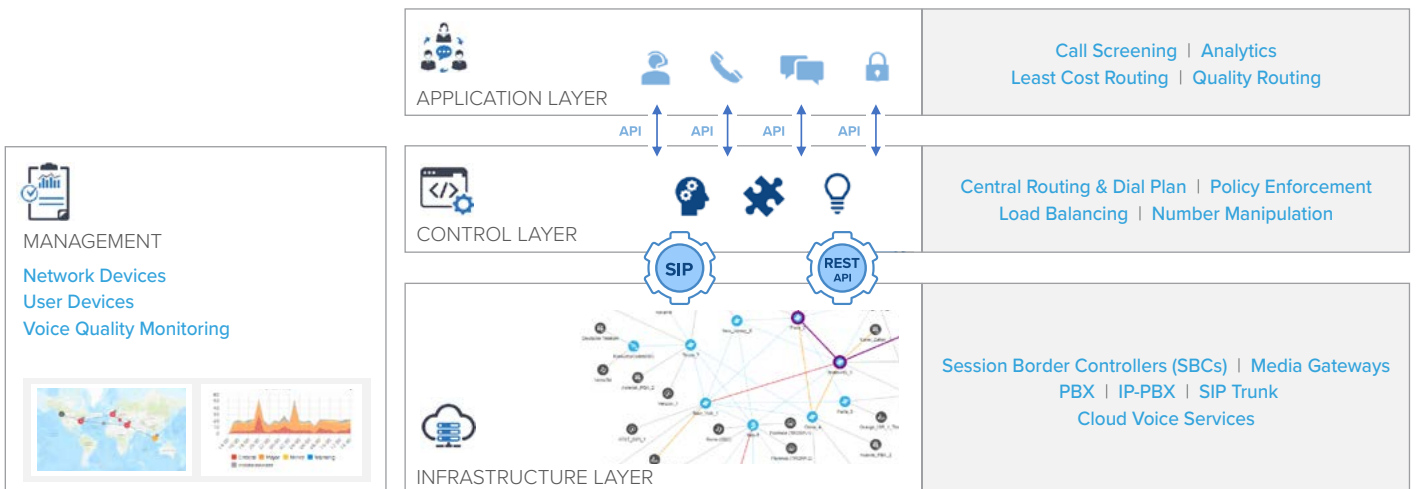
APPLICATION LAYER

Call Screening | Analytics
Least Cost Routing | Quality Routing

API API API API

MANAGEMENT

Network Devices
User Devices
Voice Quality Monitoring

CONTROL LAYER

Central Routing & Dial Plan | Policy Enforcement
Load Balancing | Number Manipulation

SIP

REST API

INFRASTRUCTURE LAYER

Session Border Controllers (SBCs) | Media Gateways
PBX | IP-PBX | SIP Trunk
Cloud Voice Services